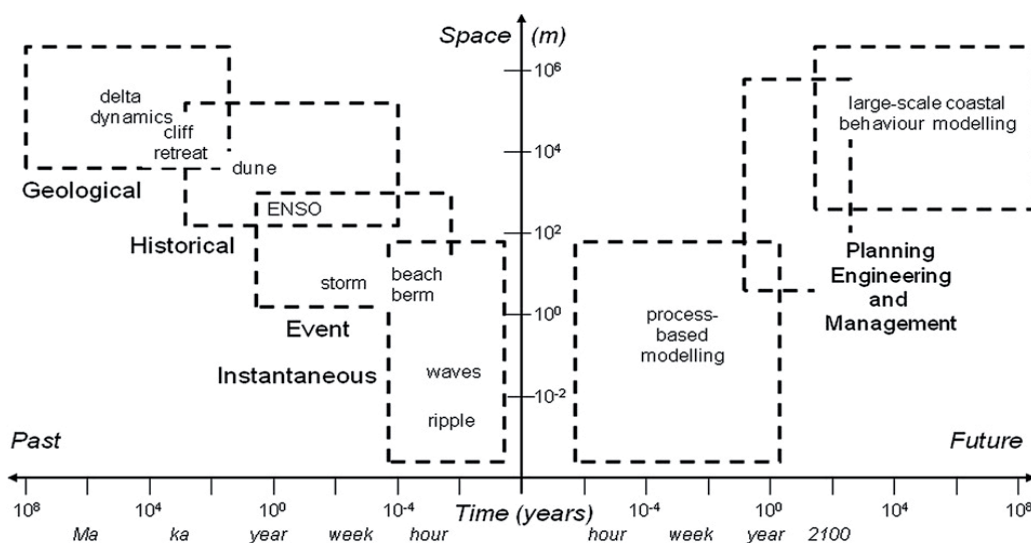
Space (m)

$10^6$

$10^4$

$10^2$

$10^0$

$10^{-2}$

delta dynamics

cliff retreat

dune

Geological

ENSO

Historical

storm

beach berm

Event

Instantaneous

waves

ripple

process-based modelling

large-scale coastal behaviour modelling

Planning Engineering and Management

Past

Future

$10^8$ $10^4$ $10^0$ $10^{-4}$ Time (years) $10^{-4}$ $10^0$ $10^4$ $10^8$

Ma ka year week hour hour week year 2100